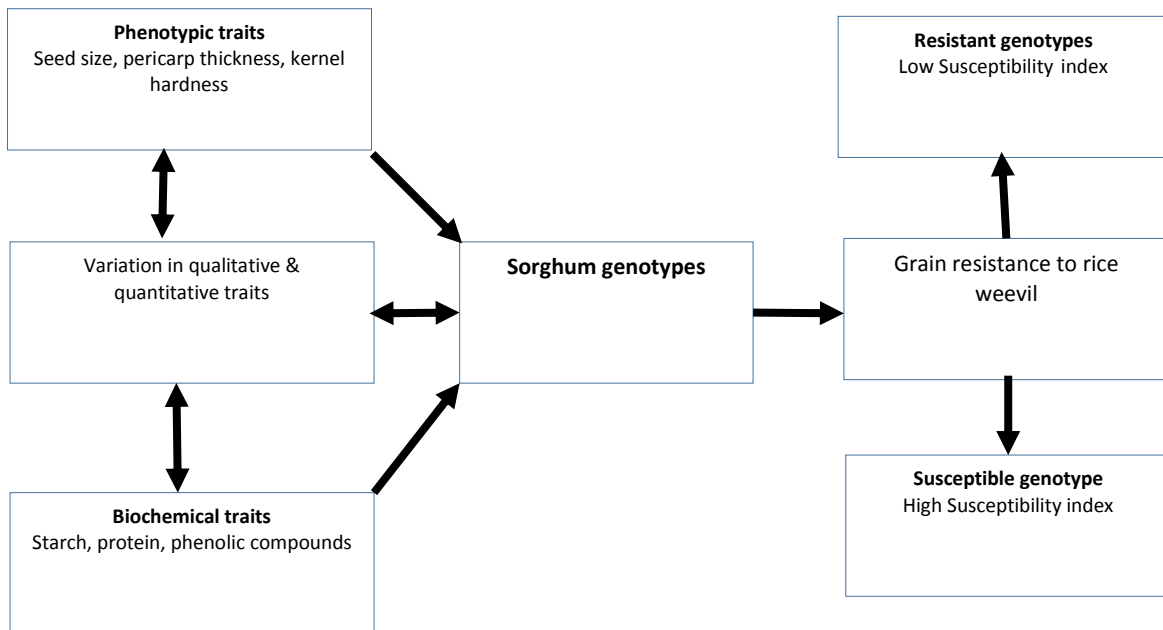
**Phenotypic traits**
Seed size, pericarp thickness, kernel hardness

Variation in qualitative & quantitative traits

**Biochemical traits**
Starch, protein, phenolic compounds

**Sorghum genotypes**

Grain resistance to rice weevil

**Resistant genotypes**
Low Susceptibility index

**Susceptible genotype**
High Susceptibility index